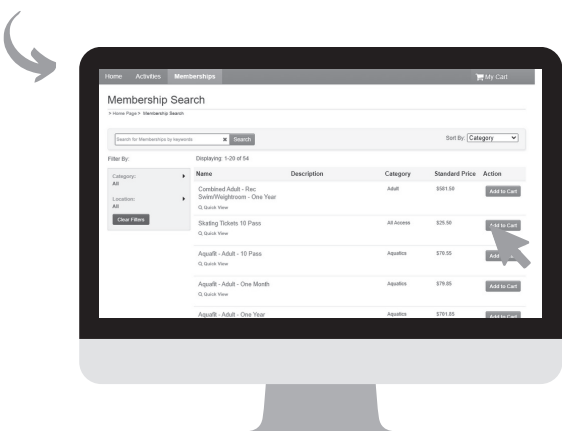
Home Activities Memberships

My Cart

Membership Search

< Home Page > Membership Search

Search for Memberships by keywords

Search

Sort By: Category

Filter By:

Category:
All

Location:
All

Clear Filters

Displaying: 1-20 of 54

| Name | Description | Category | Standard Price | Action |
|---|---|---|---|---|
| Combined Adult - Rec Swim/Weightroom - One Year Q Quick View | | Adult | $581.50 | Add to Cart |
| Skating Tickets 10 Pass Q Quick View | | All Access | $25.50 | Add to Cart |
| Aquafit - Adult - 10 Pass Q Quick View | | Aquatics | $76.55 | Add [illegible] |
| Aquafit - Adult - One Month Q Quick View | | Aquatics | $78.85 | Add to Cart |
| Aquafit - Adult - One Year | | Aquatics | $701.85 | Add to Cart |